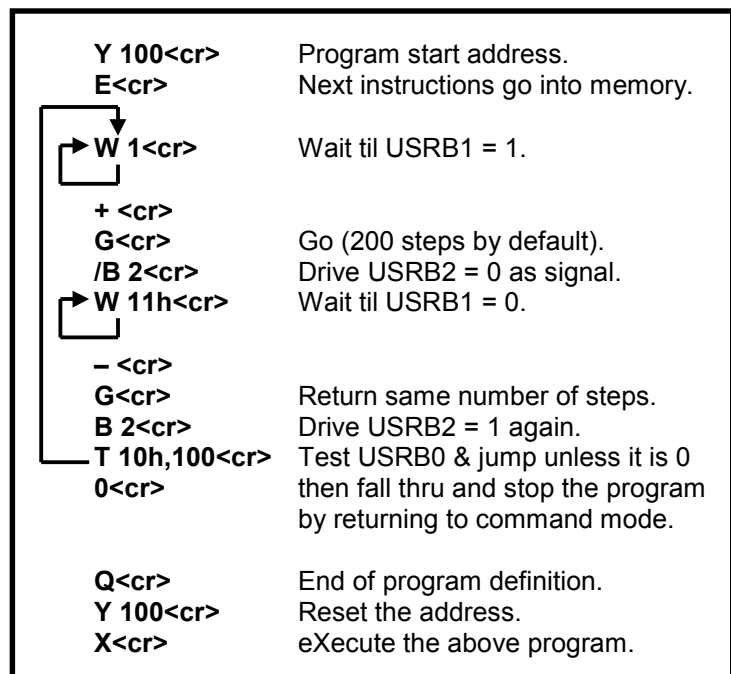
| | |
|---|---|
| Y 100<cr> | Program start address. |
| E<cr> | Next instructions go into memory. |
| W 1<cr> | Wait til USRB1 = 1. |
| + <cr> | |
| G<cr> | Go (200 steps by default). |
| /B 2<cr> | Drive USRB2 = 0 as signal. |
| W 11h<cr> | Wait til USRB1 = 0. |
| – <cr> | |
| G<cr> | Return same number of steps. |
| B 2<cr> | Drive USRB2 = 1 again. |
| T 10h,100<cr> | Test USRB0 & jump unless it is 0 |
| 0<cr> | then fall thru and stop the program by returning to command mode. |
| Q<cr> | End of program definition. |
| Y 100<cr> | Reset the address. |
| X<cr> | eXecute the above program. |